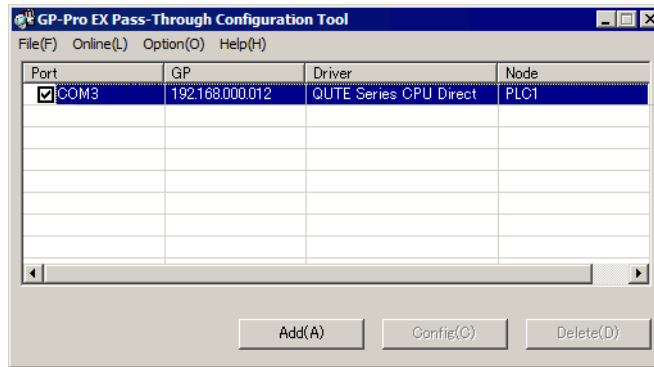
GP-Pro EX Pass-Through Configuration Tool

File(F) Online(L) Option(O) Help(H)

| Port | GP | Driver | Node |
|---|---|---|---|
| COM3 | 192.168.000.012 | QUTE Series CPU Direct | PLC1 |

Add(A) Config(C) Delete(D)